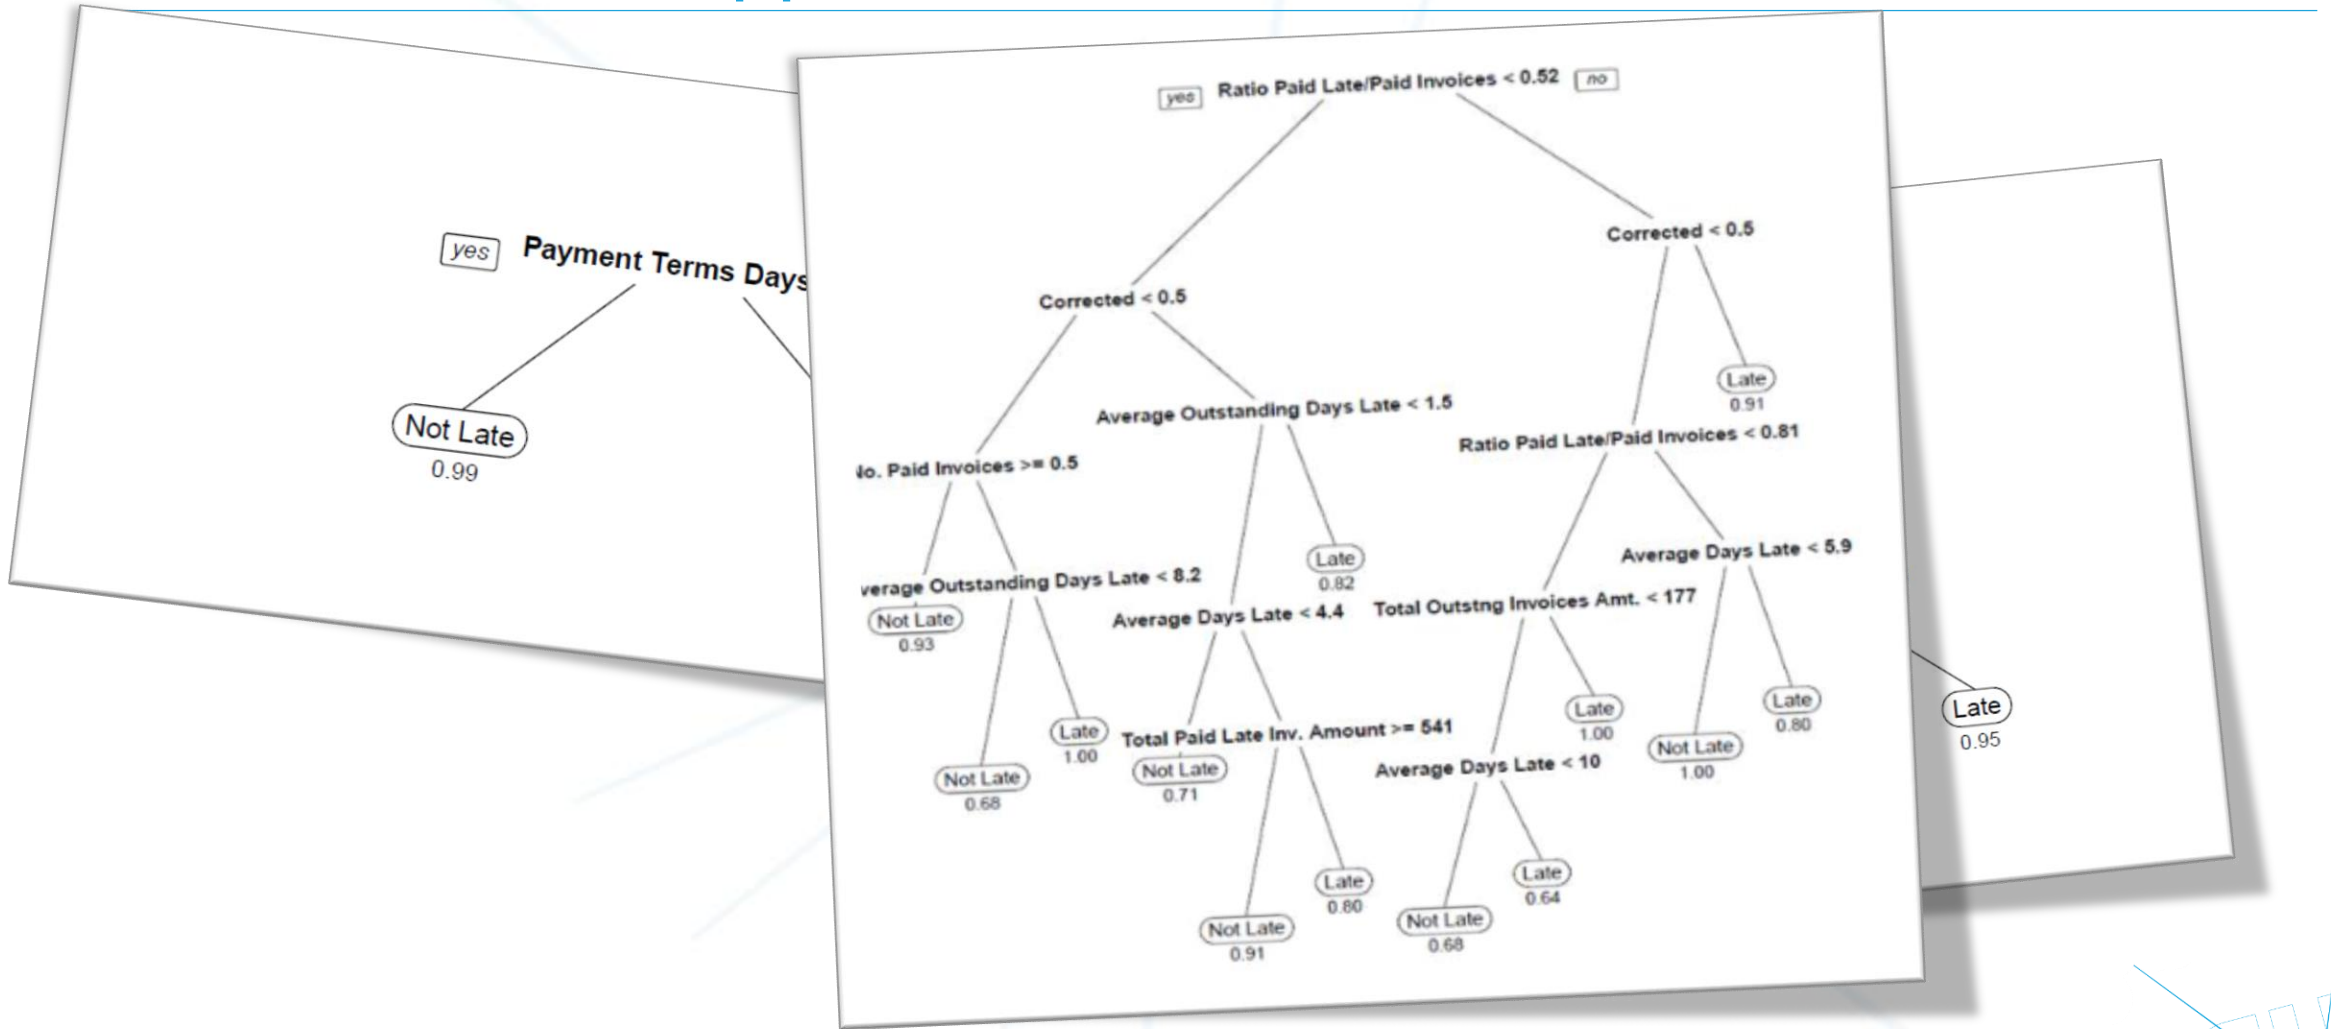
yes
Payment Terms Days

Not Late
0.99

yes
Ratio Paid Late/Paid Invoices < 0.52
no

Corrected < 0.5

Corrected < 0.5

Late
0.91

Average Outstanding Days Late < 1.5

Ratio Paid Late/Paid Invoices < 0.81

lo. Paid Invoices >= 0.5

Late
0.82

Average Days Late < 5.9

verage Outstanding Days Late < 8.2

Average Days Late < 4.4

Total Outstng Invoices Amt. < 177

Not Late
0.93

Late
1.00

Late
0.80

Late
1.00

Total Paid Late Inv. Amount >= 541

Not Late
1.00

Not Late
0.68

Not Late
0.71

Average Days Late < 10

Late
0.80

Late
0.64

Not Late
0.91

Not Late
0.68

Late
0.95